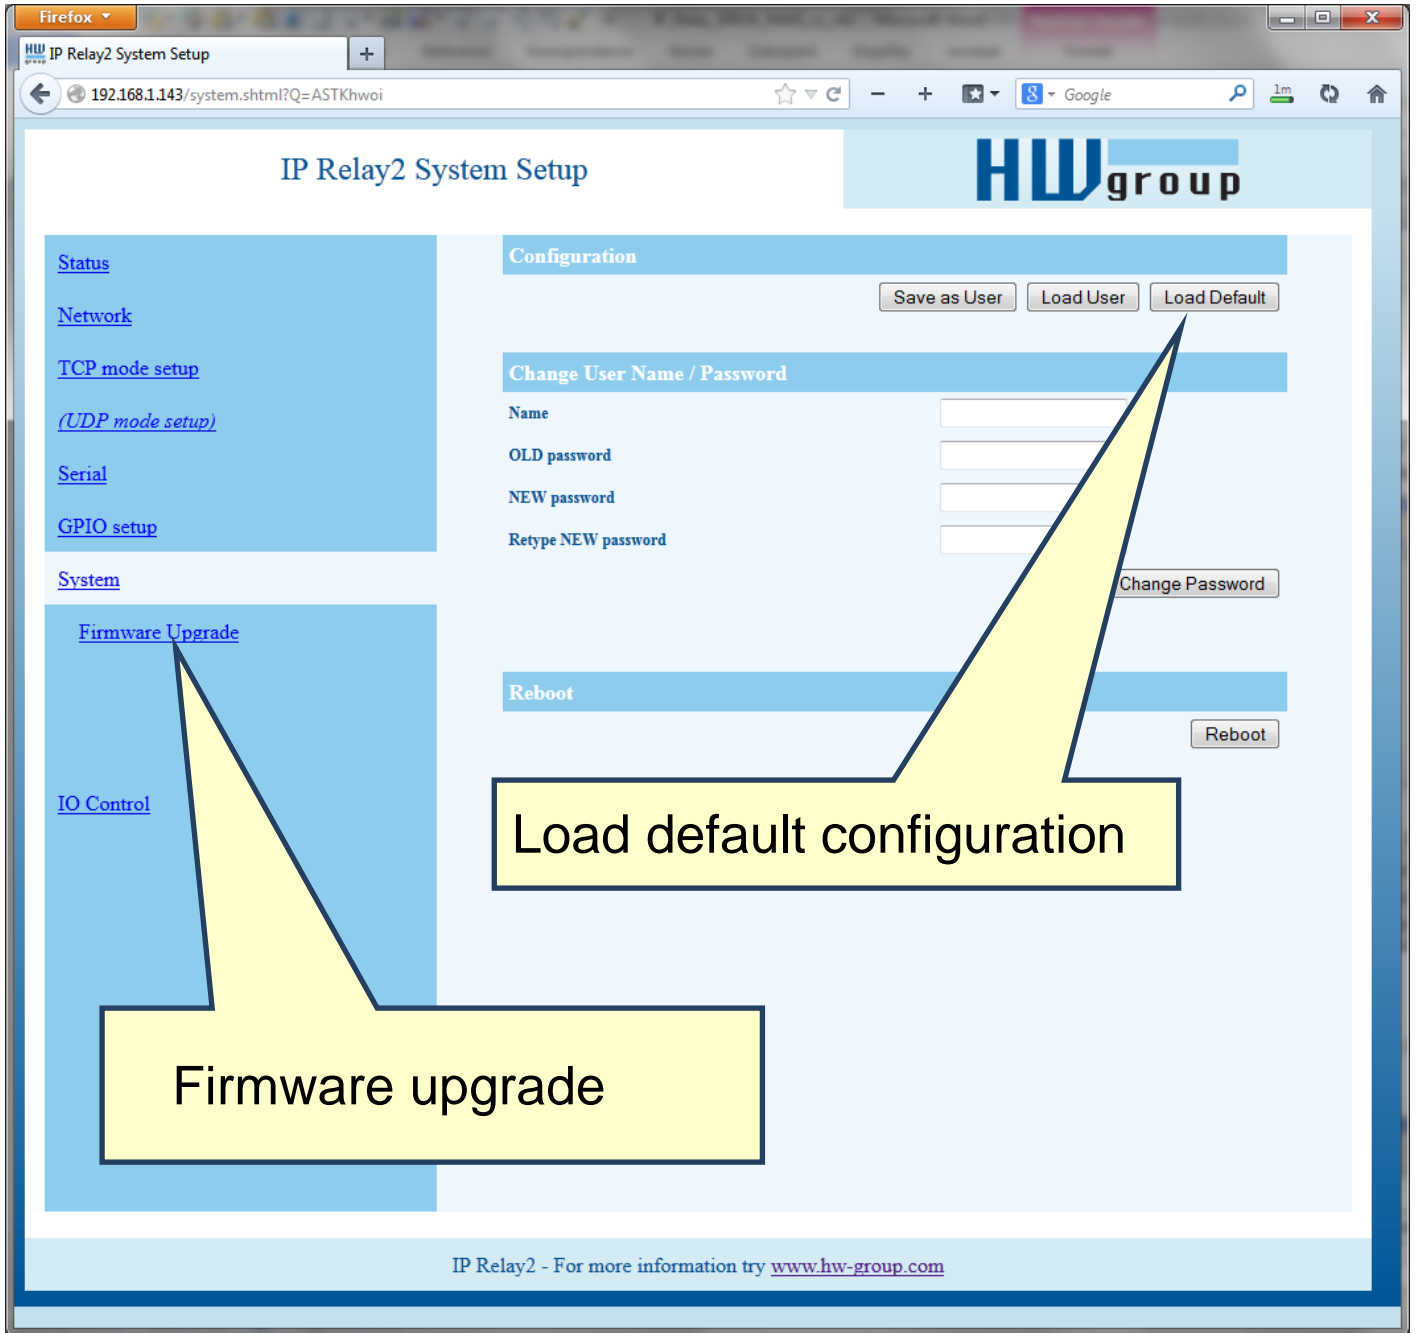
Firefox

IP Relay2 System Setup

192.168.1.143/system.shtml?Q=ASTKhwoi

Google

IP Relay2 System Setup

HW group

Status

Network

TCP mode setup

(UDP mode setup)

Serial

GPIO setup

System

Firmware Upgrade

IO Control

Configuration

Save as User | Load User | Load Default

Change User Name / Password

Name

OLD password

NEW password

Retype NEW password

Change Password

Reboot

Reboot

Load default configuration

Firmware upgrade

IP Relay2 - For more information try www.hw-group.com